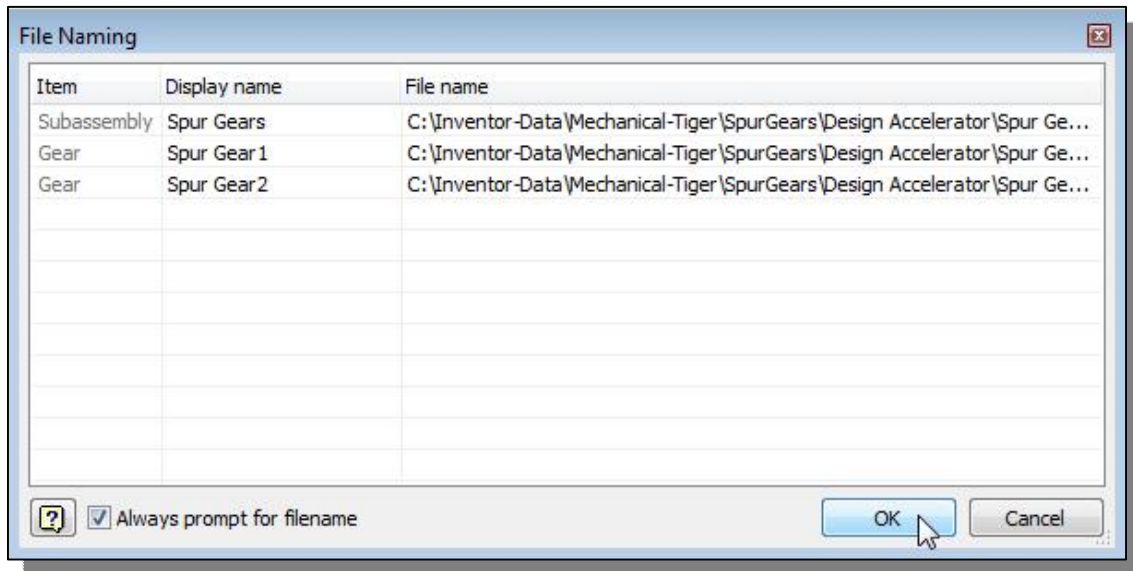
File Naming

| Item | Display name | File name |
|---|---|---|
| Subassembly | Spur Gears | C:\Inventor-Data\Mechanical-Tiger\SpurGears\Design Accelerator\Spur Ge... |
| Gear | Spur Gear1 | C:\Inventor-Data\Mechanical-Tiger\SpurGears\Design Accelerator\Spur Ge... |
| Gear | Spur Gear2 | C:\Inventor-Data\Mechanical-Tiger\SpurGears\Design Accelerator\Spur Ge... |

?
Always prompt for filename
OK
Cancel